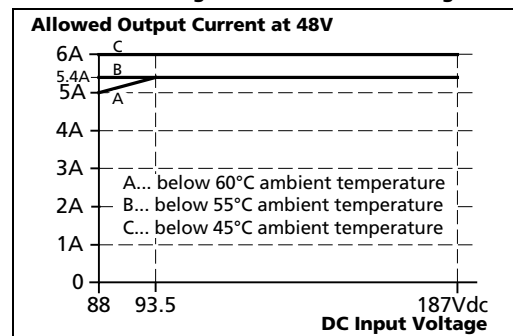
Allowed Output Current at 48V

6A
5.4A
5A
4A
3A
2A
1A
0

C
B
A

A... below 60°C ambient temperature
B... below 55°C ambient temperature
C... below 45°C ambient temperature

88
93.5
187Vdc
DC Input Voltage